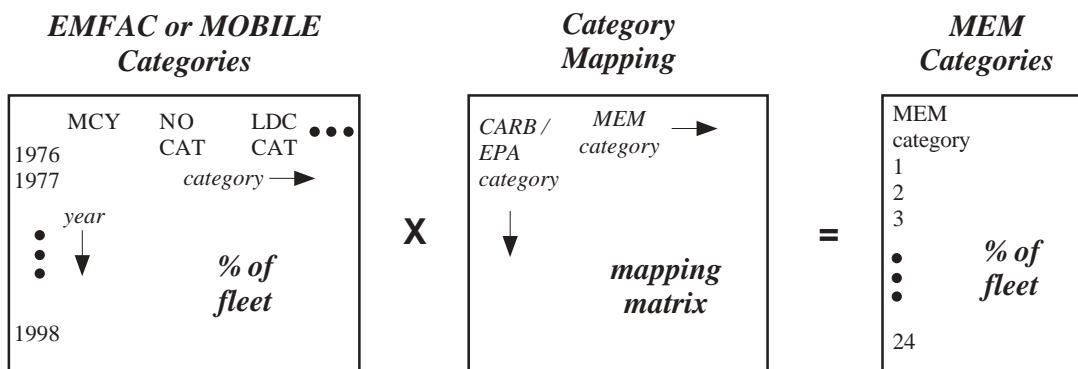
EMFAC or MOBILE Categories

MCY NO CAT LDC CAT

1976
1977

category

year

% of fleet

1998

X

Category Mapping

CARB / EPA category

MEM category

mapping matrix

=

MEM Categories

MEM category
1
2
3

% of fleet

24